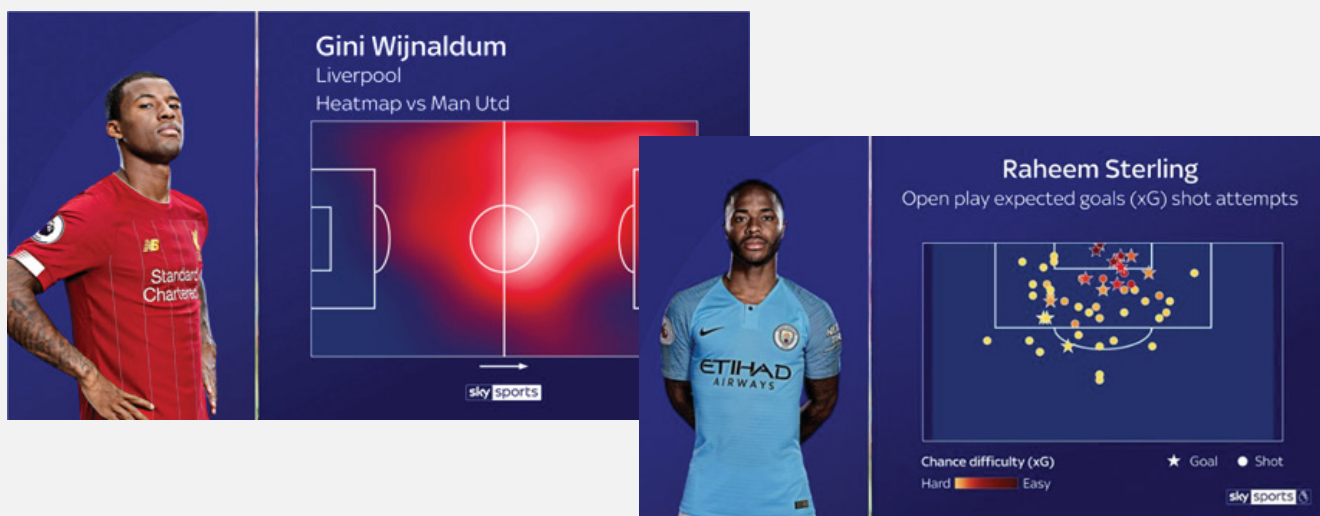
Gini Wijnaldum
Liverpool
Heatmap vs Man Utd

Standard Chartered

sky sports

Raheem Sterling
Open play expected goals (xG) shot attempts

ETIHAD AIRWAYS

Chance difficulty (xG)
Hard Easy
★ Goal ● Shot

sky sports